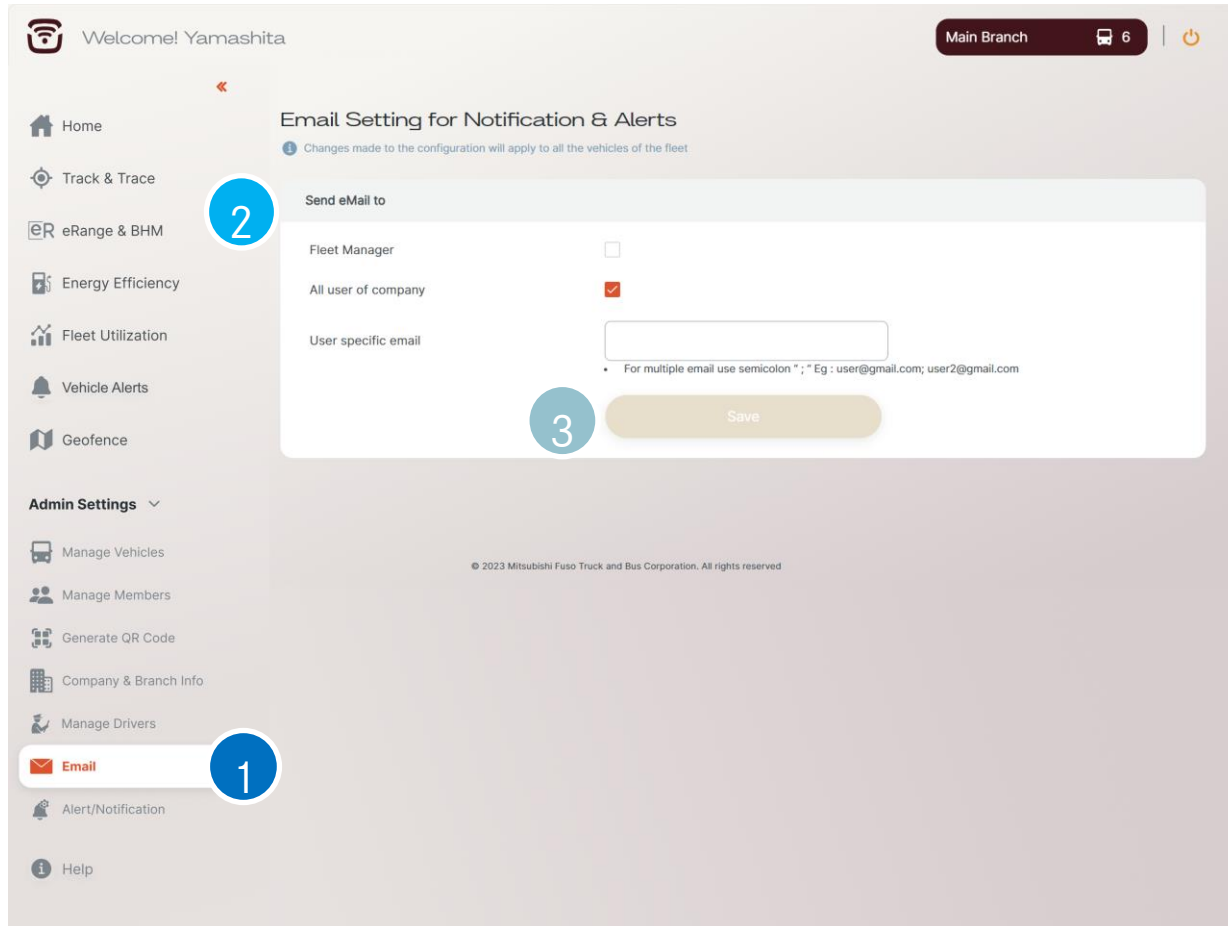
Welcome! Yamashita

Main Branch 6

«

Home

Track & Trace

eR eRange & BHM

Energy Efficiency

Fleet Utilization

Vehicle Alerts

Geofence

Admin Settings

Manage Vehicles

Manage Members

Generate QR Code

Company & Branch Info

Manage Drivers

Email

Alert/Notification

Help

1

2

3

Email Setting for Notification & Alerts

Changes made to the configuration will apply to all the vehicles of the fleet

Send eMail to

Fleet Manager

All user of company

User specific email

• For multiple email use semicolon " ; " Eg : user@gmail.com; user2@gmail.com

Save

© 2023 Mitsubishi Fuso Truck and Bus Corporation. All rights reserved